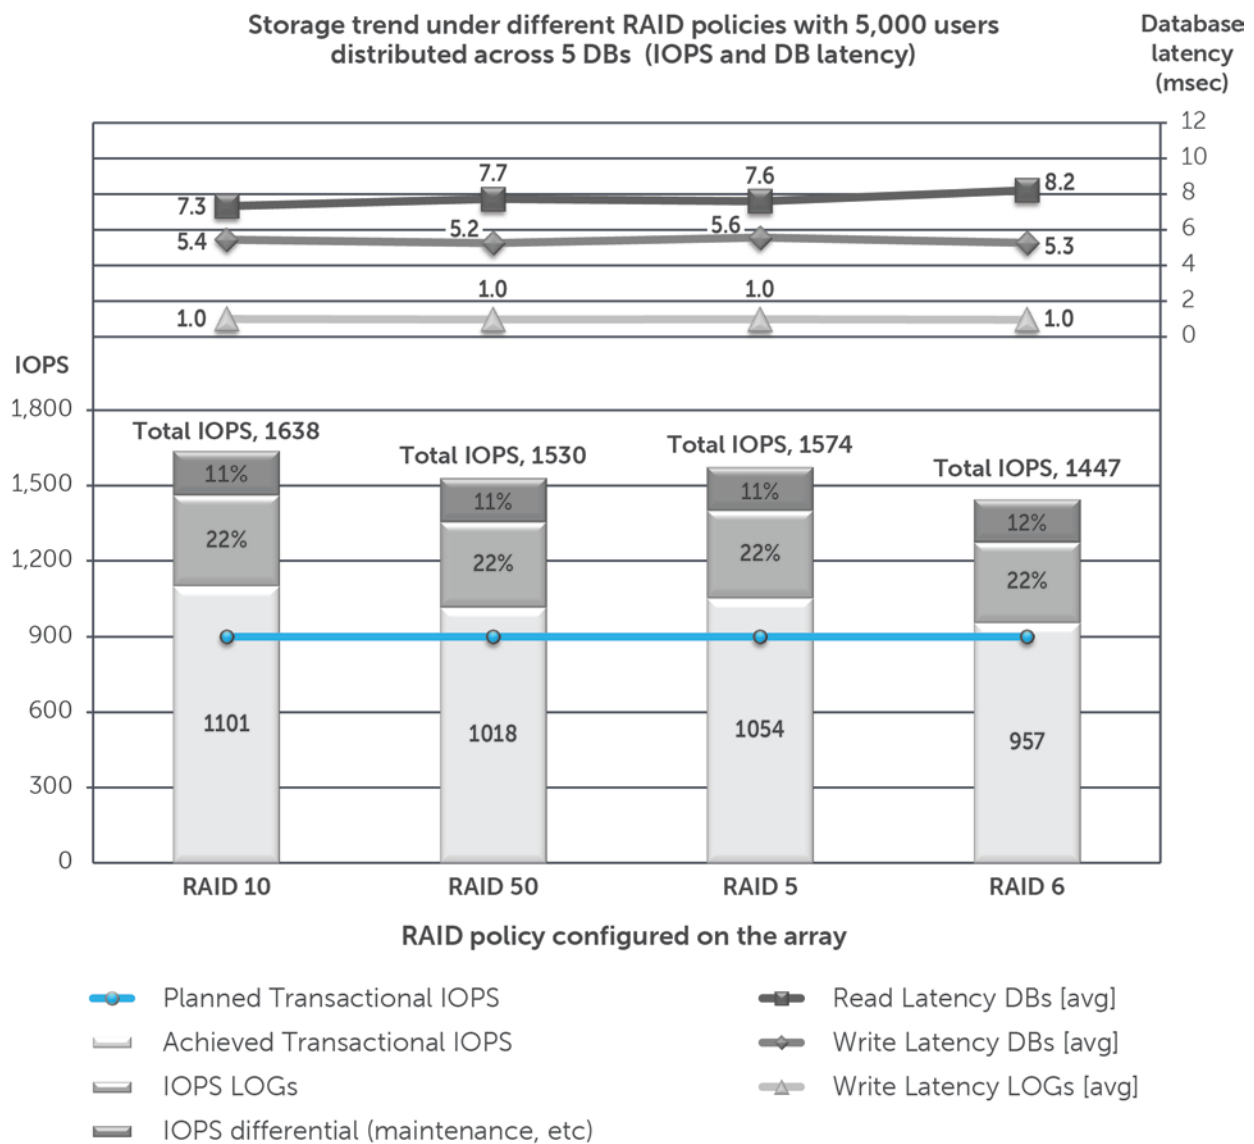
Storage trend under different RAID policies with 5,000 users distributed across 5 DBs (IOPS and DB latency)

Database latency (msec)

12
10
8
6
4
2
0

7.3
7.7
7.6
8.2
5.4
5.2
5.6
5.3
1.0
1.0
1.0
1.0

IOPS

1,800
1,500
1,200
900
600
300
0

Total IOPS, 1638
Total IOPS, 1530
Total IOPS, 1574
Total IOPS, 1447

11%
22%
1101

11%
22%
1018

11%
22%
1054

12%
22%
957

RAID 10
RAID 50
RAID 5
RAID 6

RAID policy configured on the array

Planned Transactional IOPS
Achieved Transactional IOPS
IOPS LOGs
IOPS differential (maintenance, etc)
Read Latency DBs [avg]
Write Latency DBs [avg]
Write Latency LOGs [avg]